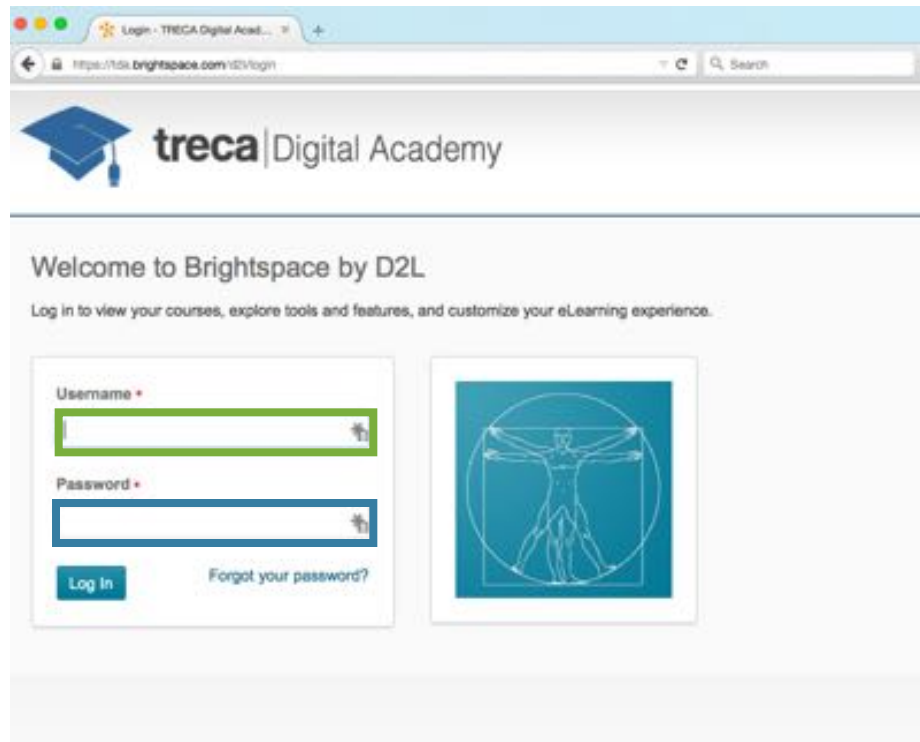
Login - TRECA Digital Acad... ×

https://tda.brightspace.com/d2l/login

Search

treca | Digital Academy

Welcome to Brightspace by D2L

Log in to view your courses, explore tools and features, and customize your eLearning experience.

Username *

Password *

Log In

Forgot your password?